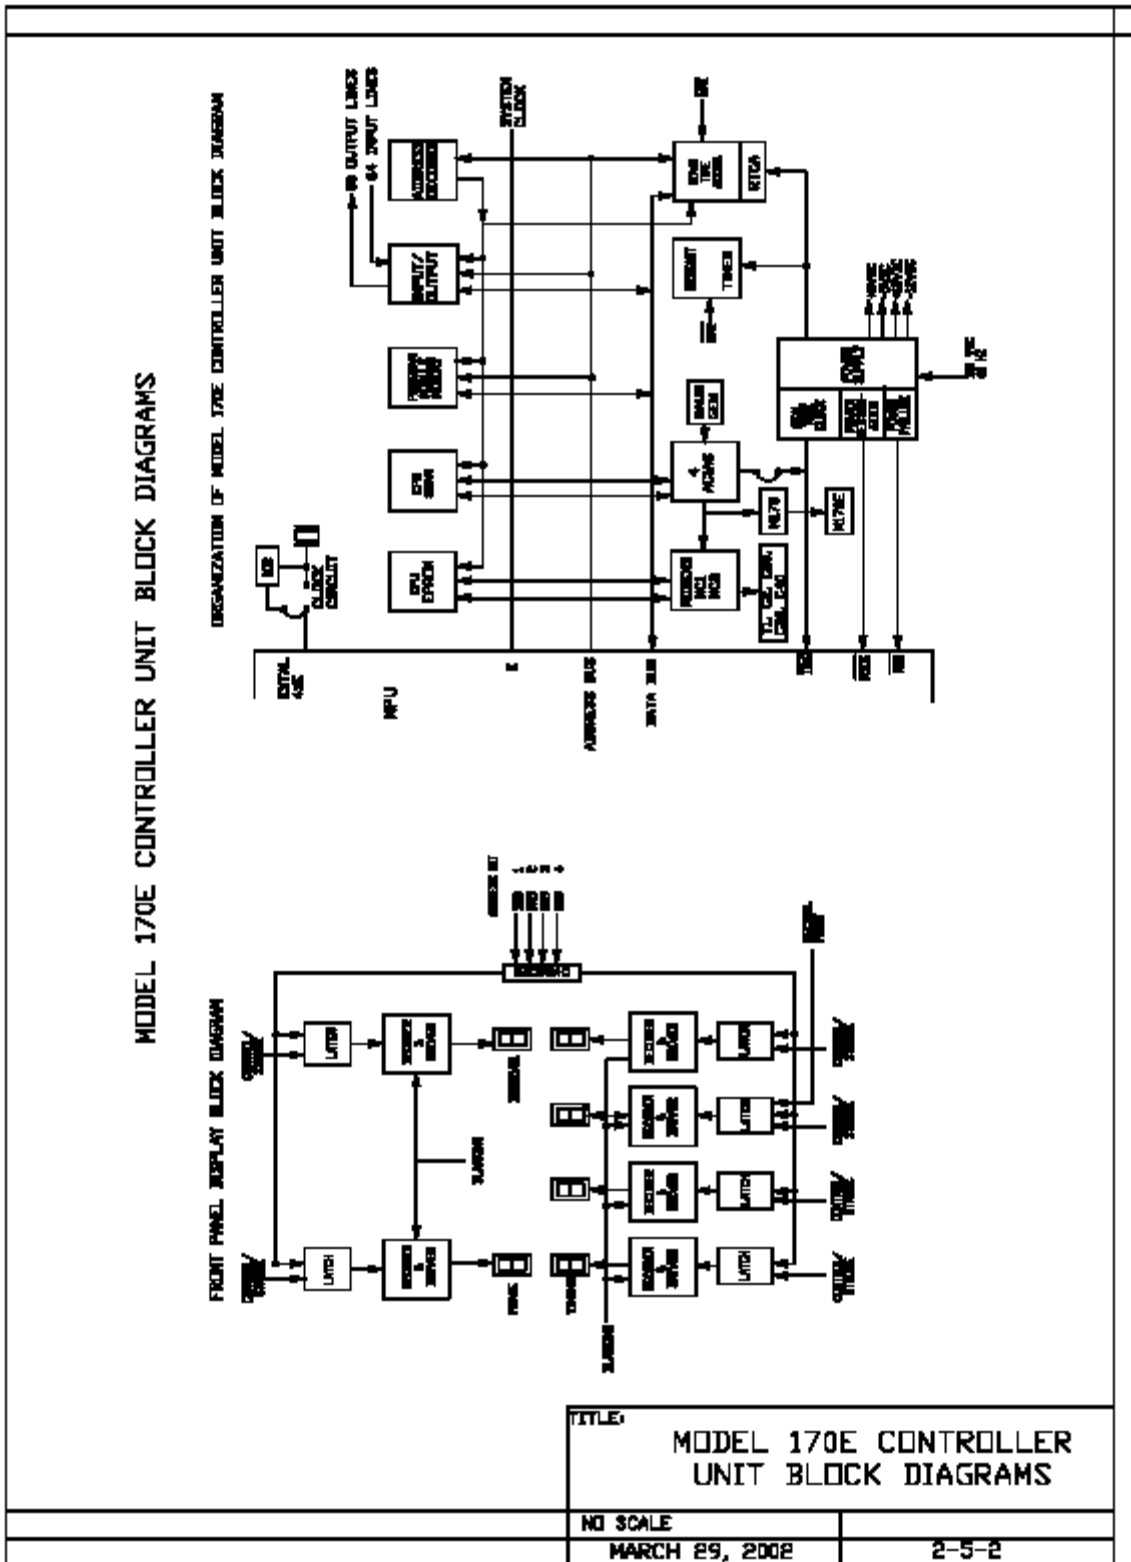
MODEL 170E CONTROLLER UNIT BLOCK DIAGRAMS

ORGANIZATION OF MODEL 170E CONTROLLER UNIT BLOCK DIAGRAM

CLOCK CIRCUIT

CPU EPROM

ADDRESS DECODER

INPUT/ OUTPUT

88 OUTPUT LINES

64 INPUT LINES

SYSTEM CLOCK

TIMER

RTCA

4 ACIAS

M170

M170E

CRYSTAL 4.0 MHZ

MPU

E

ADDRESS BUS

DATA BUS

FRONT PANEL DISPLAY BLOCK DIAGRAM

LATCH

LATCH

LATCH

LATCH

LATCH

LATCH

TITLE:

MODEL 170E CONTROLLER UNIT BLOCK DIAGRAMS

NO SCALE

MARCH 29, 2002

2-5-2